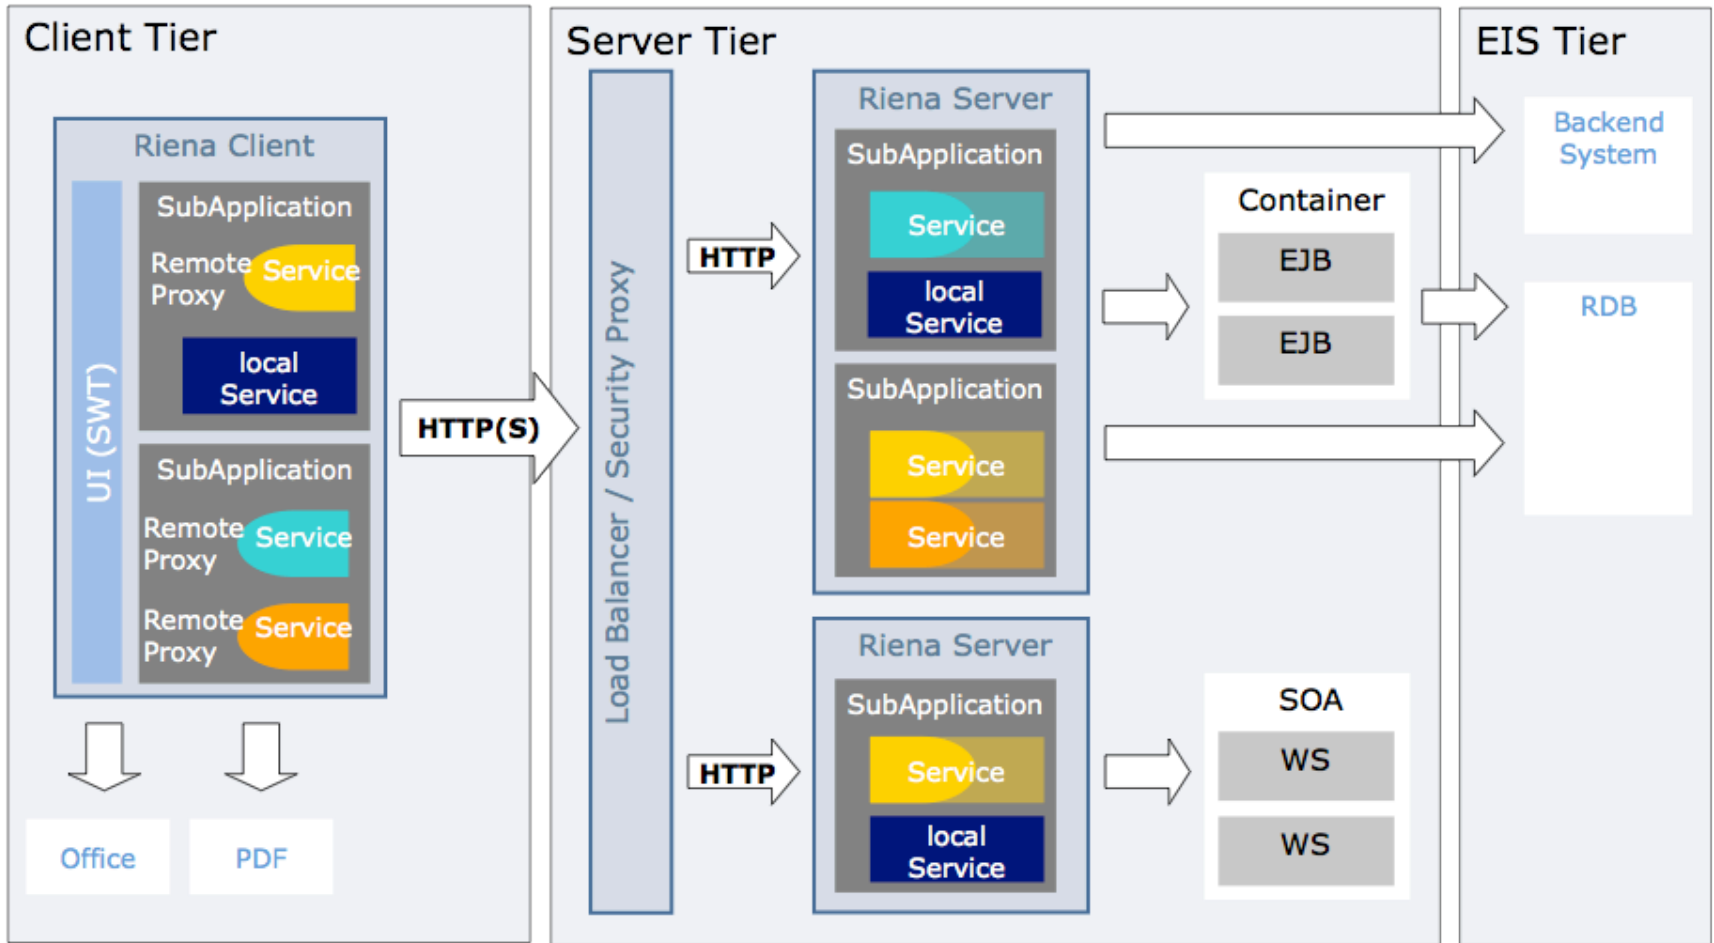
Client Tier

Riena Client

UI (SWT)

SubApplication

Remote Proxy

Service

local Service

SubApplication

Remote Proxy

Service

Remote Proxy

Service

Office

PDF

HTTP(S)

Server Tier

Load Balancer / Security Proxy

HTTP

Riena Server

SubApplication

Service

local Service

SubApplication

Service

Service

HTTP

Riena Server

SubApplication

Service

local Service

Container

EJB

EJB

SOA

WS

WS

EIS Tier

Backend System

RDB